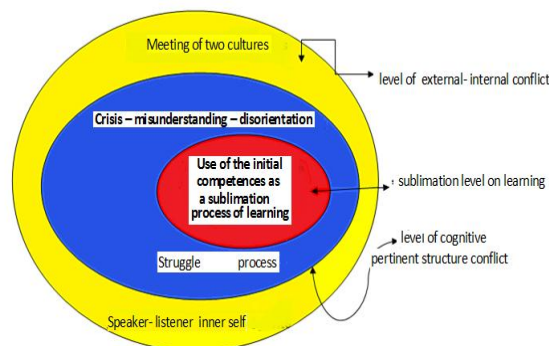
Meeting of two cultures

level of external- internal conflict

Crisis – misunderstanding – disorientation

Use of the initial competences as a sublimation process of learning

sublimation level on learning

level of cognitive pertinent structure conflict

Struggle process

Speaker- listener inner self